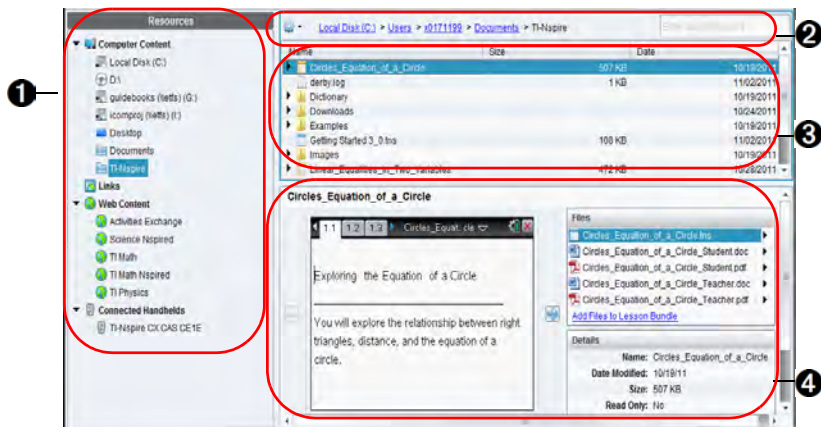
Resources

Computer Content
Local Disk (C:)
D:\
guidebooks (\\etfs) (G:)
icomproj (\\etfs) (I:)
Desktop
Documents
TI-Nspire
Links
Web Content
Activities Exchange
Science Nspired
TI Math
TI Math Nspired
TI Physics
Connected Handhelds
TI-Nspire CX CAS CE1E

1

Local Disk (C:) > Users > x0171199 > Documents > TI-Nspire

2

| Name | Size | Date |
|---|---|---|
| Circles_Equation_of_a_Circle | 507 KB | 10/19/2011 |
| derby.log | 1 KB | 11/02/2011 |
| Dictionary | | 10/19/2011 |
| Downloads | | 10/24/2011 |
| Examples | | 10/19/2011 |
| Getting Started 3_0.tns | 108 KB | 11/02/2011 |
| Images | | 10/19/2011 |
| Linear_Equations_in_Two_Variables | 472 KB | 10/28/2011 |

3

Circles_Equation_of_a_Circle

1.1 1.2 1.3 Circles_Equat..cle

Exploring the Equation of a Circle

You will explore the relationship between right triangles, distance, and the equation of a circle.

Files
Circles_Equation_of_a_Circle.tns
Circles_Equation_of_a_Circle_Student.doc
Circles_Equation_of_a_Circle_Student.pdf
Circles_Equation_of_a_Circle_Teacher.doc
Circles_Equation_of_a_Circle_Teacher.pdf
Add Files to Lesson Bundle

Details
Name: Circles_Equation_of_a_Circle
Date Modified: 10/19/11
Size: 507 KB
Read Only: No

4